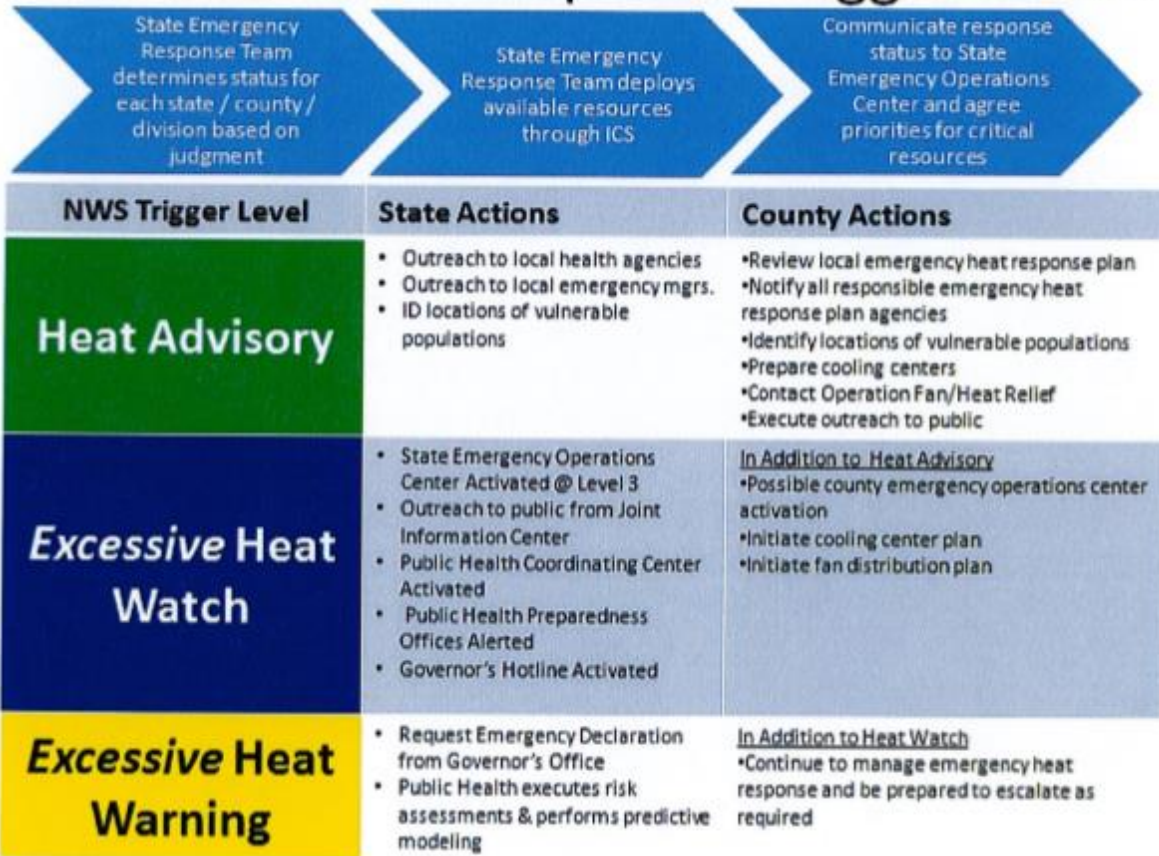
State Emergency Response Team determines status for each state / county / division based on judgment

State Emergency Response Team deploys available resources through ICS

Communicate response status to State Emergency Operations Center and agree priorities for critical resources

| NWS Trigger Level | State Actions | County Actions |
|---|---|---|
| Heat Advisory | • Outreach to local health agencies<br>• Outreach to local emergency mgrs.<br>• ID locations of vulnerable populations | •Review local emergency heat response plan<br>•Notify all responsible emergency heat response plan agencies<br>•Identify locations of vulnerable populations<br>•Prepare cooling centers<br>•Contact Operation Fan/Heat Relief<br>•Execute outreach to public |
| *Excessive* Heat Watch | • State Emergency Operations Center Activated @ Level 3<br>• Outreach to public from Joint Information Center<br>• Public Health Coordinating Center Activated<br>• Public Health Preparedness Offices Alerted<br>• Governor's Hotline Activated | In Addition to Heat Advisory<br>•Possible county emergency operations center activation<br>•Initiate cooling center plan<br>•Initiate fan distribution plan |
| *Excessive* Heat Warning | • Request Emergency Declaration from Governor's Office<br>• Public Health executes risk assessments & performs predictive modeling | In Addition to Heat Watch<br>•Continue to manage emergency heat response and be prepared to escalate as required |